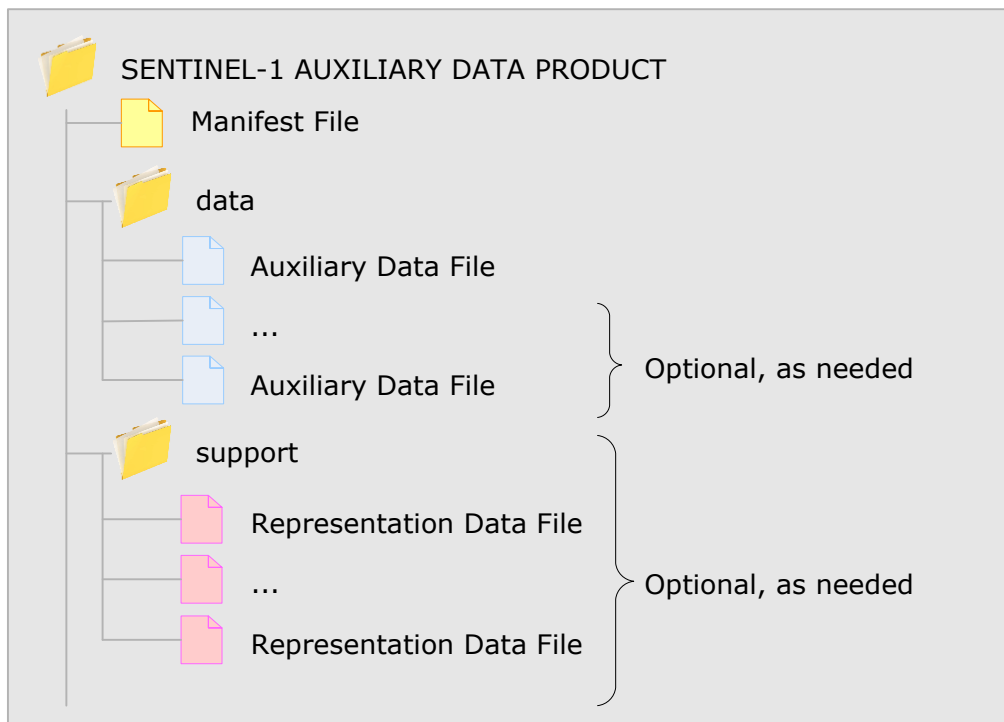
SENTINEL-1 AUXILIARY DATA PRODUCT

Manifest File

data

Auxiliary Data File

...

Auxiliary Data File

Optional, as needed

support

Representation Data File

...

Representation Data File

Optional, as needed